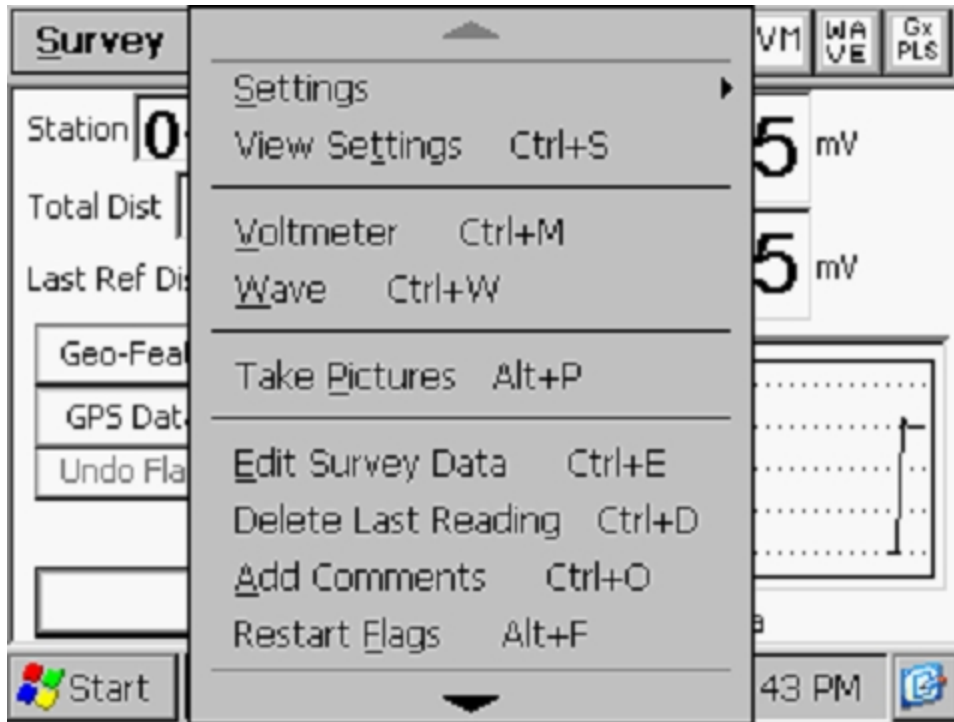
Survey

VM WA VE Gx PLS

Settings
View Settings Ctrl+S

Voltmeter Ctrl+M
Wave Ctrl+W

Take Pictures Alt+P

Edit Survey Data Ctrl+E
Delete Last Reading Ctrl+D
Add Comments Ctrl+O
Restart Flags Alt+F

Station 0

Total Dist

Last Ref Di

5 mV

5 mV

Geo-Fea

GPS Dat

Undo Fla

a

Start

43 PM